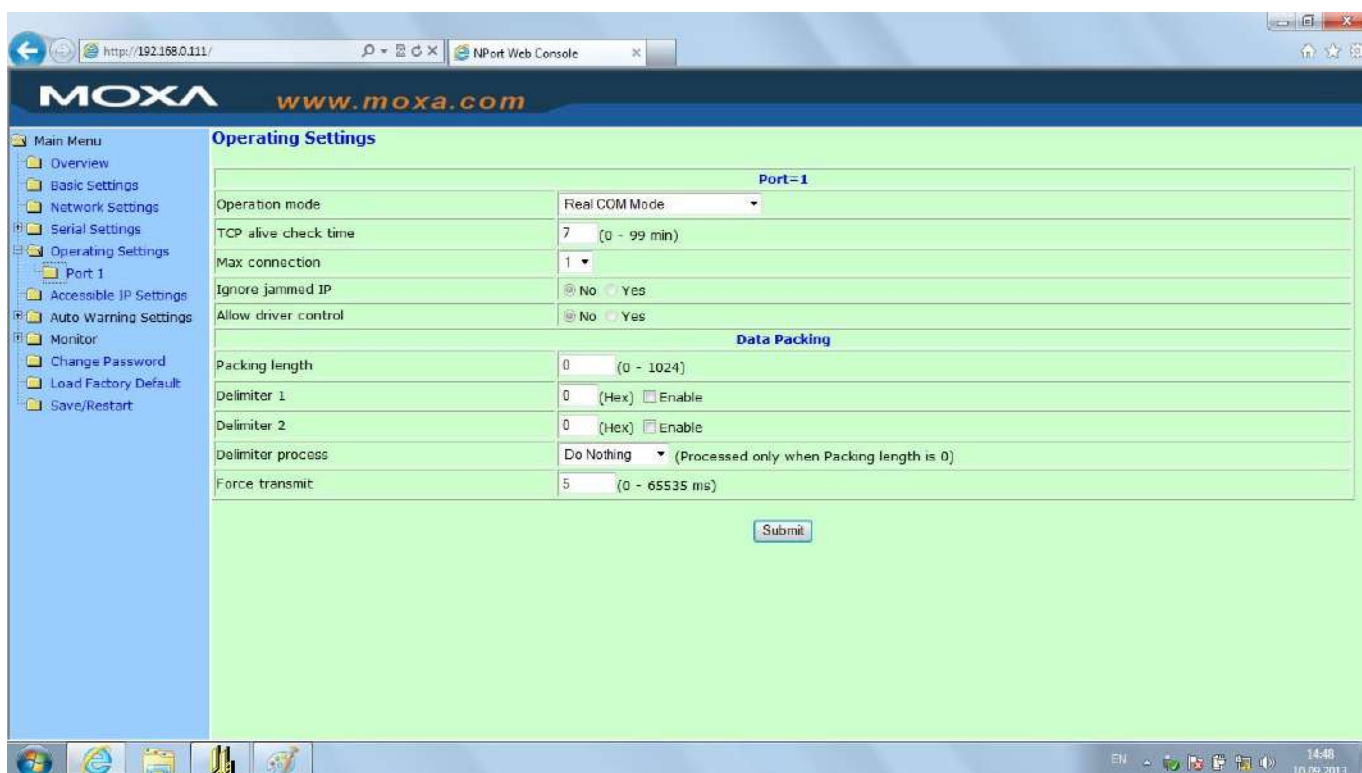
http://192.168.0.111/

NPort Web Console

MOXA www.moxa.com

Main Menu
Overview
Basic Settings
Network Settings
Serial Settings
Operating Settings
Port 1
Accessible IP Settings
Auto Warning Settings
Monitor
Change Password
Load Factory Default
Save/Restart

Operating Settings

| Port=1 | |
|---|---|
| Operation mode | Real COM Mode |
| TCP alive check time | 7 (0 - 99 min) |
| Max connection | 1 |
| Ignore jammed IP | No Yes |
| Allow driver control | No Yes |
| Data Packing | |
| Packing length | 0 (0 - 1024) |
| Delimiter 1 | 0 (Hex) Enable |
| Delimiter 2 | 0 (Hex) Enable |
| Delimiter process | Do Nothing (Processed only when Packing length is 0) |
| Force transmit | 5 (0 - 65535 ms) |

Submit

EN 14:48 10.09.2013